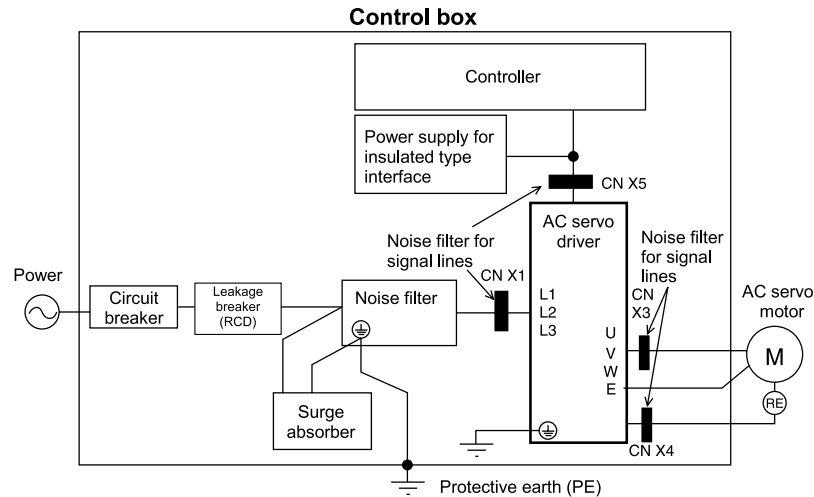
Control box

Controller

Power supply for insulated type interface

CN X5

AC servo driver

Noise filter for signal lines

Noise filter for signal lines

Power

Circuit breaker

Leakage breaker (RCD)

Noise filter

CN X1

L1
L2
L3

CN X3

U
V
W
E

AC servo motor

M

RE

Surge absorber

CN X4

Protective earth (PE)